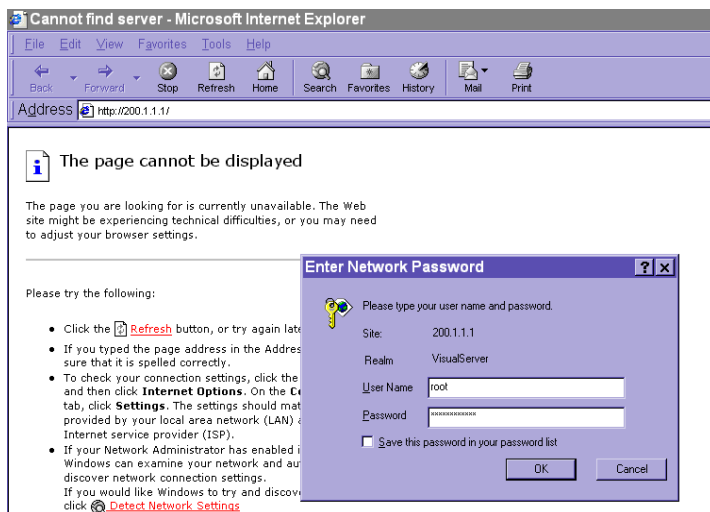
Cannot find server - Microsoft Internet Explorer

File Edit View Favorites Tools Help

Back Forward Stop Refresh Home Search Favorites History Mail Print

Address http://200.1.1.1/

The page cannot be displayed

The page you are looking for is currently unavailable. The Web site might be experiencing technical difficulties, or you may need to adjust your browser settings.

Please try the following:

- Click the Refresh button, or try again late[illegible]
- If you typed the page address in the Addres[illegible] sure that it is spelled correctly.
- To check your connection settings, click the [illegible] and then click Internet Options. On the Co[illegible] tab, click Settings. The settings should mat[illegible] provided by your local area network (LAN) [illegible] Internet service provider (ISP).
- If your Network Administrator has enabled i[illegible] Windows can examine your network and au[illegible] discover network connection settings. If you would like Windows to try and discove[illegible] click Detect Network Settings

Enter Network Password

Please type your user name and password.

Site: 200.1.1.1

Realm VisualServer

User Name root

Password ************

Save this password in your password list

OK Cancel